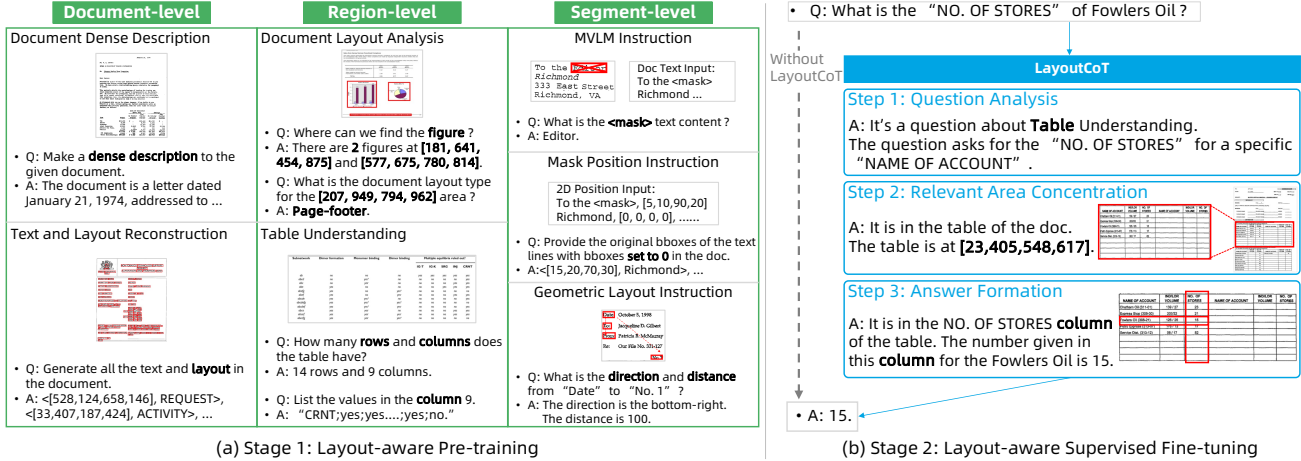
Document-level

Document Dense Description

• Q: Make a **dense description** to the given document.
• A: The document is a letter dated January 21, 1974, addressed to ...

Text and Layout Reconstruction

• Q: Generate all the text and **layout** in the document.
• A: <[528,124,658,146], REQUEST>, <[33,407,187,424], ACTIVITY>, ...

Region-level

Document Layout Analysis

• Q: Where can we find the **figure** ?
• A: There are **2** figures at **[181, 641, 454, 875]** and **[577, 675, 780, 814]**.
• Q: What is the document layout type for the **[207, 949, 794, 962]** area ?
• A: **Page-footer**.

Table Understanding

• Q: How many **rows** and **columns** does the table have?
• A: 14 rows and 9 columns.
• Q: List the values in the **column** 9.
• A: "CRNT;yes;yes....;yes;no."

Segment-level

MVLM Instruction

To the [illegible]
Richmond
333 East Street
Richmond, VA

Doc Text Input:
To the <mask>
Richmond ...

• Q: What is the **<mask>** text content ?
• A: Editor.

Mask Position Instruction

2D Position Input:
To the <mask>, [5,10,90,20]
Richmond, [0, 0, 0, 0], ......

• Q: Provide the original bboxes of the text lines with bboxes **set to 0** in the doc.
• A:<[15,20,70,30], Richmond>, ...

Geometric Layout Instruction

Date October 5, 1998
To Jacqueline D. Gilbert
From Patricia R. McMurray
Re: Our File No. 321-127

• Q: What is the **direction** and **distance** from "Date" to "No. 1" ?
• A: The direction is the bottom-right. The distance is 100.

(a) Stage 1: Layout-aware Pre-training

• Q: What is the "NO. OF STORES" of Fowlers Oil ?

Without LayoutCoT

LayoutCoT

Step 1: Question Analysis
A: It's a question about **Table** Understanding. The question asks for the "NO. OF STORES" for a specific "NAME OF ACCOUNT".

Step 2: Relevant Area Concentration
A: It is in the table of the doc. The table is at **[23,405,548,617]**.

Step 3: Answer Formation
A: It is in the NO. OF STORES **column** of the table. The number given in this **column** for the Fowlers Oil is 15.

• A: 15.

(b) Stage 2: Layout-aware Supervised Fine-tuning